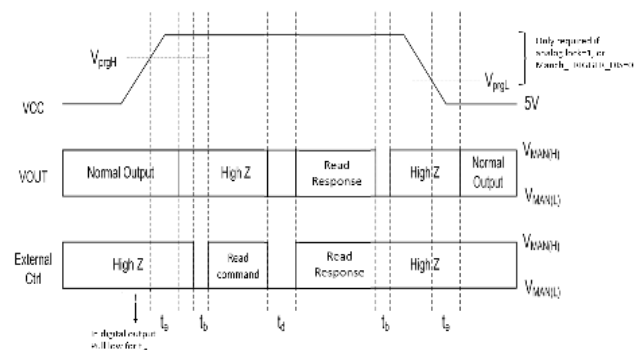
Only required if analog_lock=1 or Manch_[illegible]

$V_{prgH}$

$V_{prgL}$

VCC

5V

VOUT

Normal Output

High Z

Read Response

High Z

Normal Output

$V_{MAN(H)}$

$V_{MAN(L)}$

External Ctrl

High Z

Read command

Read Response

High Z

$V_{MAN(H)}$

$V_{MAN(L)}$

If digital output will low for $t_{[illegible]}$

$t_e$

$t_b$

$t_d$

$t_b$

$t_e$